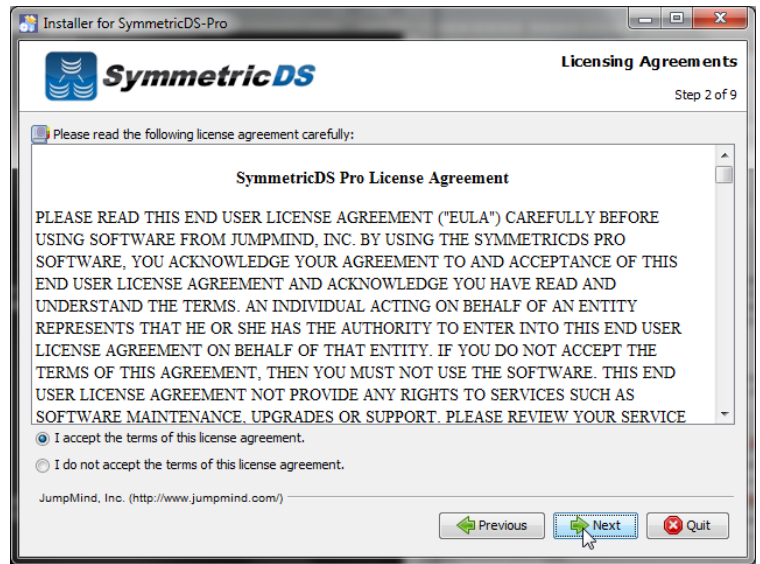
Installer for SymmetricDS-Pro

SymmetricDS

Licensing Agreements

Step 2 of 9

Please read the following license agreement carefully:

SymmetricDS Pro License Agreement

PLEASE READ THIS END USER LICENSE AGREEMENT ("EULA") CAREFULLY BEFORE USING SOFTWARE FROM JUMPMIND, INC. BY USING THE SYMMETRICDS PRO SOFTWARE, YOU ACKNOWLEDGE YOUR AGREEMENT TO AND ACCEPTANCE OF THIS END USER LICENSE AGREEMENT AND ACKNOWLEDGE YOU HAVE READ AND UNDERSTAND THE TERMS. AN INDIVIDUAL ACTING ON BEHALF OF AN ENTITY REPRESENTS THAT HE OR SHE HAS THE AUTHORITY TO ENTER INTO THIS END USER LICENSE AGREEMENT ON BEHALF OF THAT ENTITY. IF YOU DO NOT ACCEPT THE TERMS OF THIS AGREEMENT, THEN YOU MUST NOT USE THE SOFTWARE. THIS END USER LICENSE AGREEMENT NOT PROVIDE ANY RIGHTS TO SERVICES SUCH AS SOFTWARE MAINTENANCE, UPGRADES OR SUPPORT. PLEASE REVIEW YOUR SERVICE

I accept the terms of this license agreement.

I do not accept the terms of this license agreement.

JumpMind, Inc. (http://www.jumpmind.com/)

Previous

Next

Quit